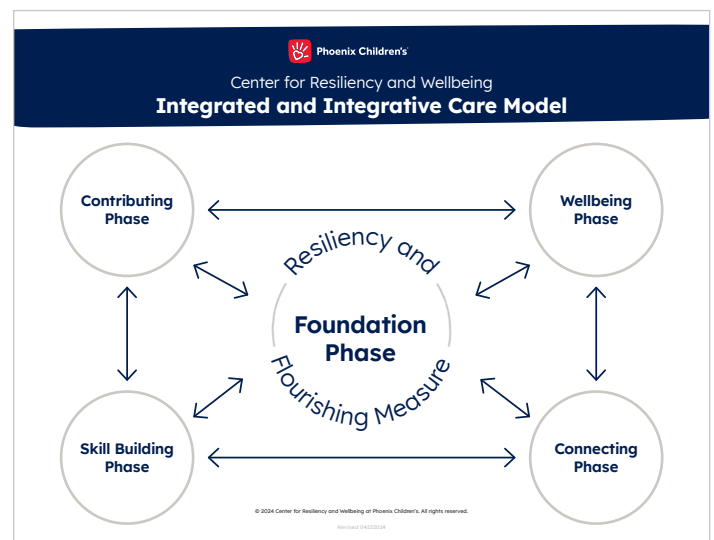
Phoenix Children's

Center for Resiliency and Wellbeing

Integrated and Integrative Care Model

Contributing Phase

Wellbeing Phase

Resiliency and

Foundation Phase

Flourishing Measure

Skill Building Phase

Connecting Phase

© 2024 Center for Resiliency and Wellbeing at Phoenix Children's. All rights reserved.

Revised 04222024